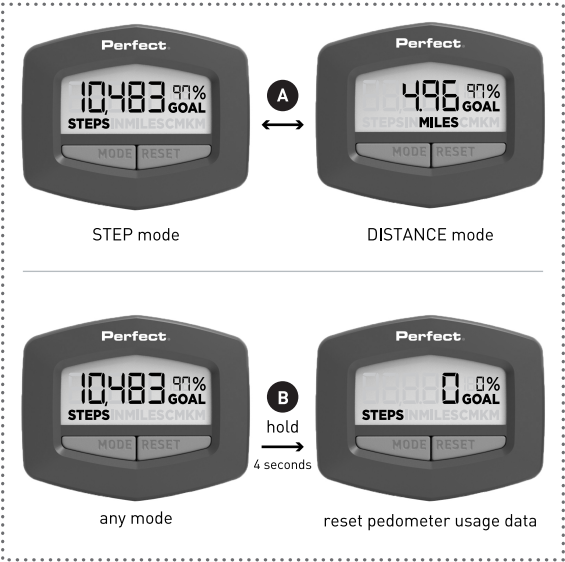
Perfect
10,483 97% GOAL
STEPS INMILESCMKM
MODE RESET

A

Perfect
4.96 97% GOAL
STEPSIN MILES CMKM
MODE RESET

STEP mode

DISTANCE mode

Perfect
10,483 97% GOAL
STEPS INMILESCMKM
MODE RESET

B
hold
4 seconds

Perfect
0 0% GOAL
STEPS INMILESCMKM
MODE RESET

any mode

reset pedometer usage data